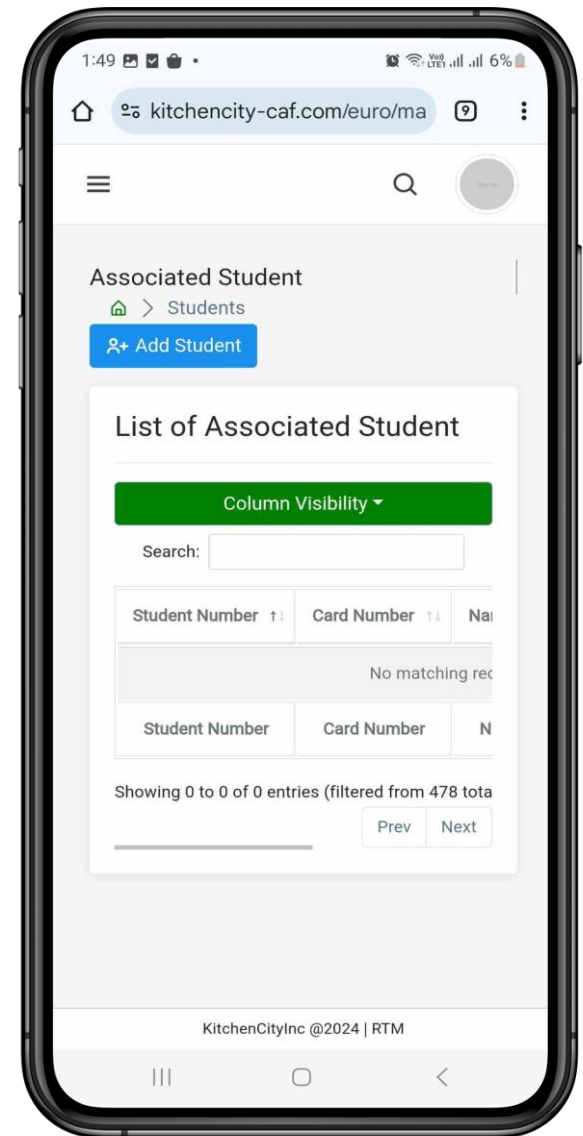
1:49

6%

kitchencity-caf.com/euro/ma

9

Associated Student

Students

Add Student

List of Associated Student

Column Visibility

Search:

| Student Number | Card Number | Na |
|---|---|---|
| No matching rec | | |
| Student Number | Card Number | N |

Showing 0 to 0 of 0 entries (filtered from 478 tota

Prev Next

KitchenCityInc @2024 | RTM